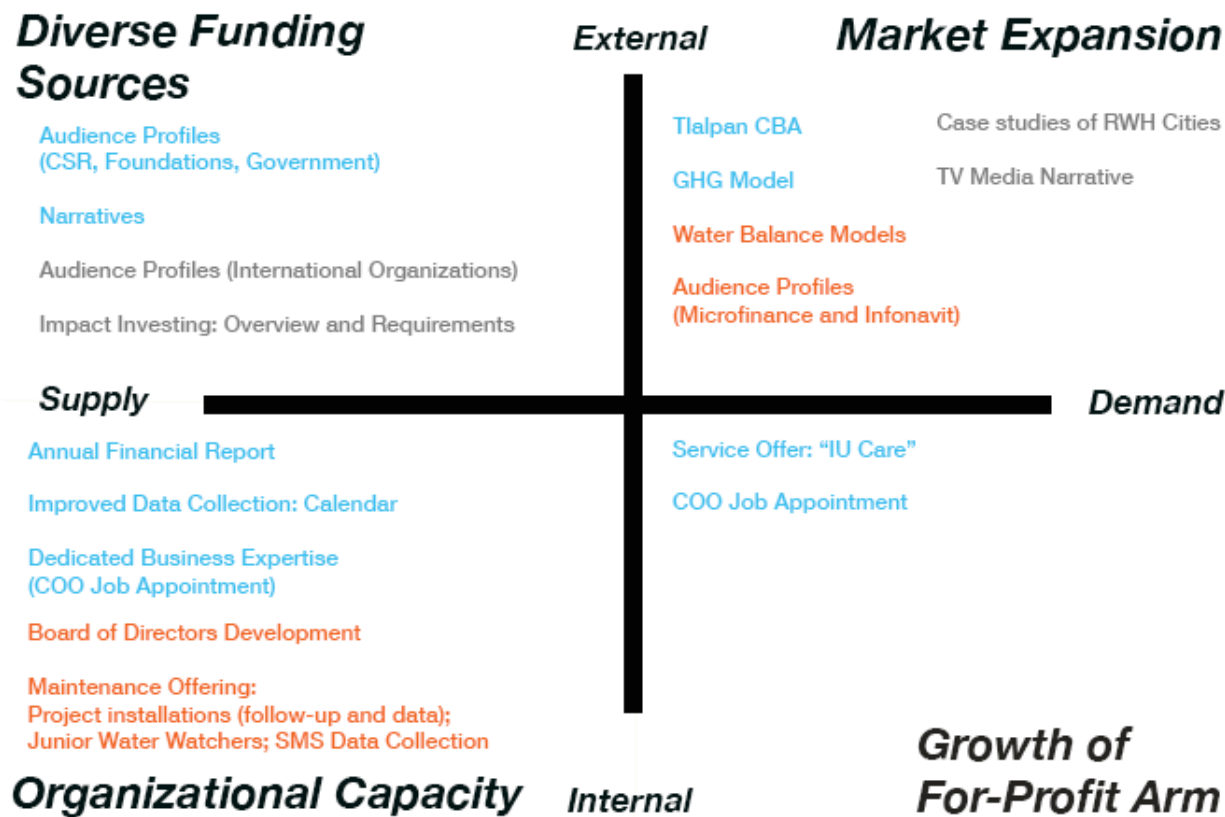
Diverse Funding Sources

External

Market Expansion

Audience Profiles (CSR, Foundations, Government)

Narratives

Audience Profiles (International Organizations)

Impact Investing: Overview and Requirements

Tlalpan CBA

GHG Model

Water Balance Models

Audience Profiles (Microfinance and Infonavit)

Case studies of RWH Cities

TV Media Narrative

Supply

Demand

Annual Financial Report

Improved Data Collection: Calendar

Dedicated Business Expertise (COO Job Appointment)

Board of Directors Development

Maintenance Offering: Project installations (follow-up and data); Junior Water Watchers; SMS Data Collection

Service Offer: "IU Care"

COO Job Appointment

Organizational Capacity

Internal

Growth of For-Profit Arm